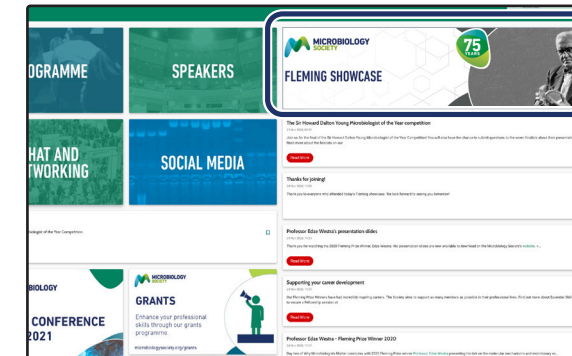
OGRAMME

SPEAKERS

MICROBIOLOGY SOCIETY

75 YEARS

FLEMING SHOWCASE

HAT AND TWORKING

SOCIAL MEDIA

The Sir Howard Dalton Young Microbiologist of the Year competition

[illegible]

Read More

Thanks for joining!

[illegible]

Professor Edze Westra's presentation slides

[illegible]

Read More

Supporting your career development

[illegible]

Read More

Professor Edze Westra – Fleming Prize Winner 2020

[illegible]

ologist of the Year Competition

ROBIOLOGY

CONFERENCE 021

MICROBIOLOGY SOCIETY

GRANTS

Enhance your professional skills through our grants programs.

microbiologysociety.org/grants